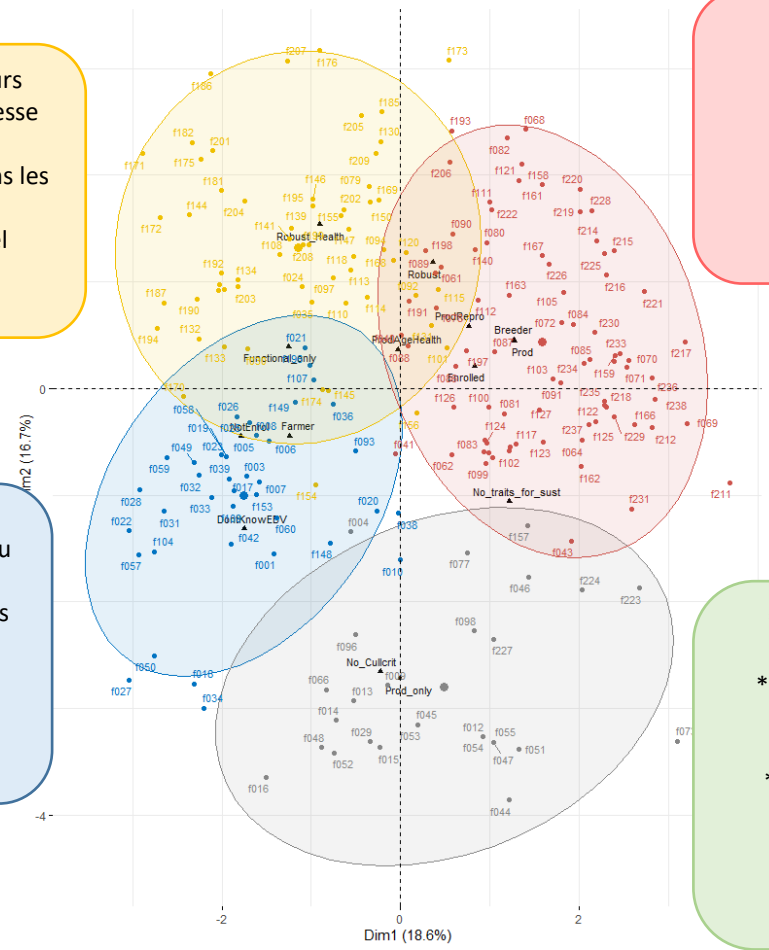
urs
esse
ns les
il

u
s

*
*

f207 f176 f173 f186 f185 f193 f068 f182 f201 f205 f130 f082 f171 f175 f209 f206 f121 f158 f220 f181 f146 f079 f169 f161 f228 f144 f204 f195 f202 f111 f222 f219 f172 f141 f139 f155 f150 f214 f215 f090 f080 f167 Robust_Health f108 f208 f09 f120 f198 f225 f192 f118 f168 f089 f140 f226 f134 f024 f113 Robust f061 f216 f187 f203 f097 f092 f163 f190 f110 f114 f191 f115 f105 f221 f132 f112 ProdRepro f084 f194 f072 f230 Breeder f233 f021 ProdAgeHealth f087 f217 f133 Functional_only f088 Prod f085 f070 f107 f197 f101 f103 f234 f071 f236 f145 Enrolled f170 f174 f126 f100 f091 f235 f218 f238 f058 f026 f149 f081 f122 f166 f036 f127 f212 f019 NotEnrol Farmer f124 f237 f229 f069 f005 f006 f125 f049 f093 f141 f023 f083 f117 f123 f064 f062 f039 f003 f102 f059 f099 f162 f017 f007 f032 f033 f153 f154 f231 f211 f028 f020 No_traits_for_sust DontKnowEBV f031 f004 f022 f060 f038 f042 f157 f104 f148 f043 f001 f010 f077 f057 f224 f046 f223 f098 f096 f227 f050 No_Cullcrit f018 f066 f009 f027 f013 Prod_only f034 f045 f014 f012 f055 f07 f048 f029 f053 f054 f051 f052 f015 f047 f016 f044

0
-4
-2
0
2
Dim1 (18.6%)
m2 (16.7%)